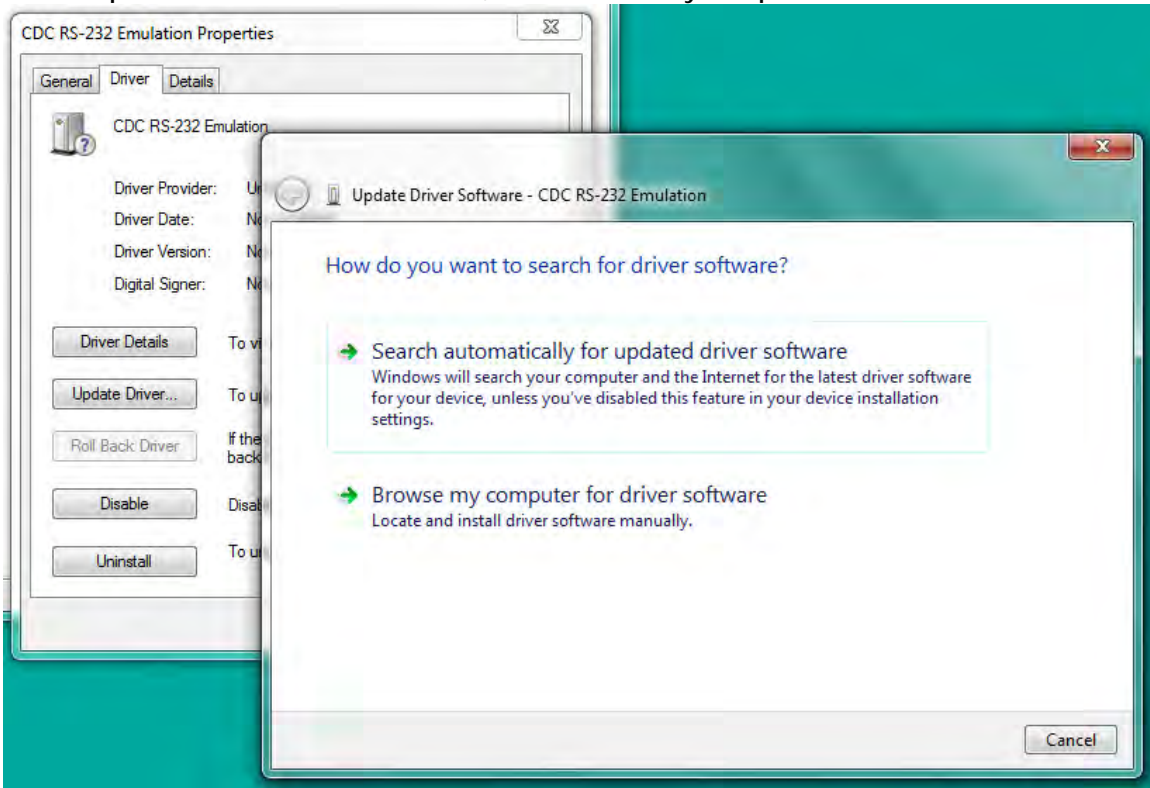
CDC RS-232 Emulation Properties

General Driver Details

CDC RS-232 Emulation

Driver Provider: U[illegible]

Driver Date: N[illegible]

Driver Version: N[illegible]

Digital Signer: N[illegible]

Driver Details To vi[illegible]

Update Driver... To u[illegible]

Roll Back Driver If the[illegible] back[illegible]

Disable Disa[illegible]

Uninstall To u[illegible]

Update Driver Software - CDC RS-232 Emulation

How do you want to search for driver software?

Search automatically for updated driver software
Windows will search your computer and the Internet for the latest driver software for your device, unless you've disabled this feature in your device installation settings.

Browse my computer for driver software
Locate and install driver software manually.

Cancel